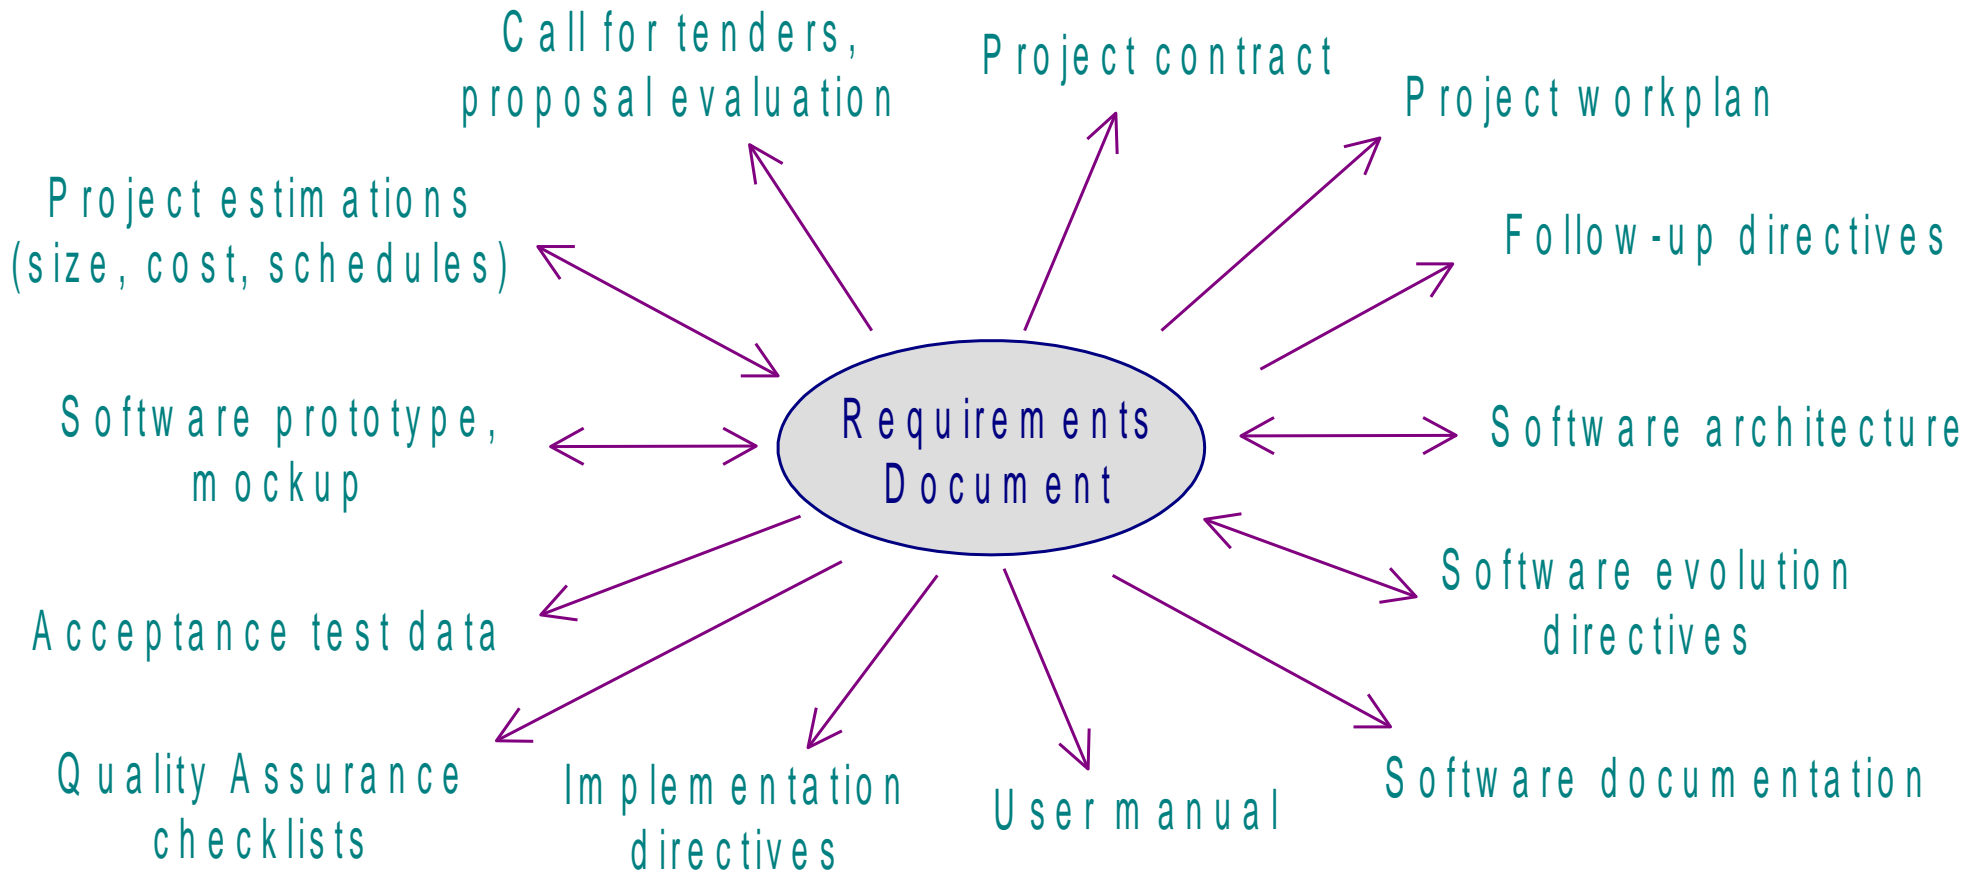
Call for tenders, proposal evaluation

Project contract

Project workplan

Project estimations (size, cost, schedules)

Follow-up directives

Software prototype, mockup

Requirements Document

Software architecture

Software evolution directives

Acceptance test data

Quality Assurance checklists

Implementation directives

User manual

Software documentation